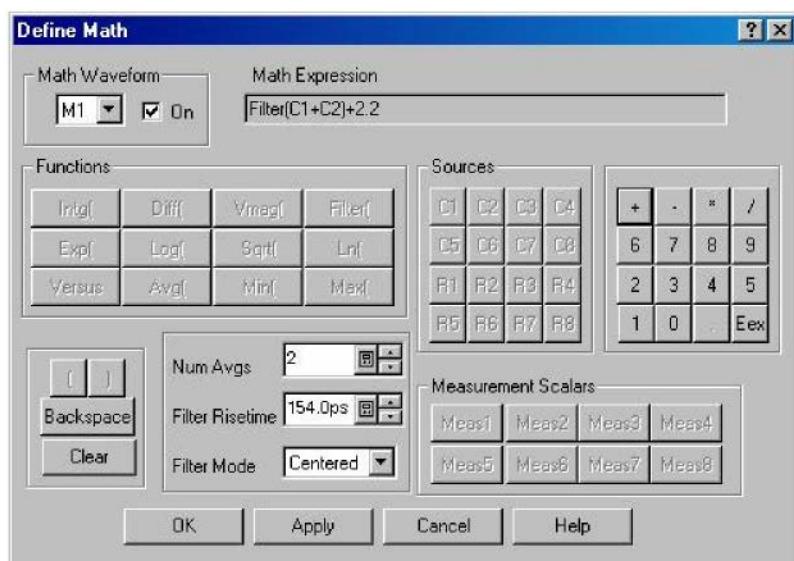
Define Math ? X

Math Waveform
M1 On

Math Expression
Filter(C1+C2)+2.2

Functions
Intg( Diff( Vmag( Filter(
Exp( Log( Sqrt( Ln(
Versus Avg( Min( Max(

Sources
C1 C2 C3 C4
C5 C6 C7 C8
R1 R2 R3 R4
R5 R6 R7 R8

+ - * /
6 7 8 9
2 3 4 5
1 0 . Eex

( )
Backspace
Clear

Num Avgs 2
Filter Risetime 154.0ps
Filter Mode Centered

Measurement Scalars
Meas1 Meas2 Meas3 Meas4
Meas5 Meas6 Meas7 Meas8

OK Apply Cancel Help